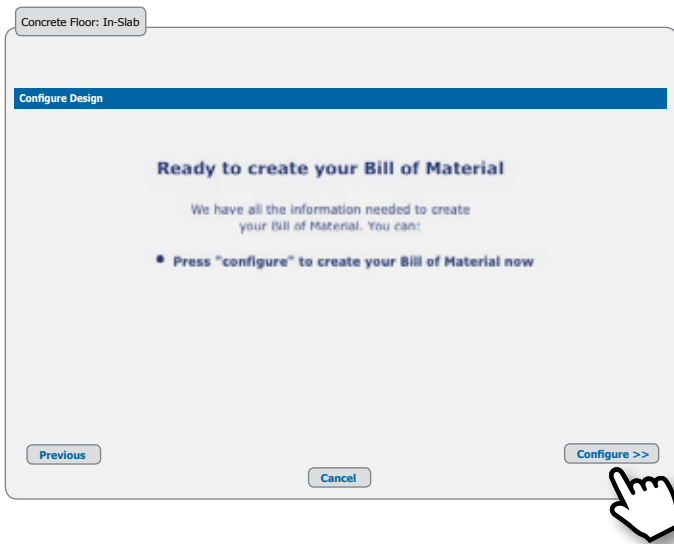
Concrete Floor: In-Slab

Configure Design

Ready to create your Bill of Material

We have all the information needed to create your Bill of Material. You can:

• Press "configure" to create your Bill of Material now

Previous

Configure >>

Cancel